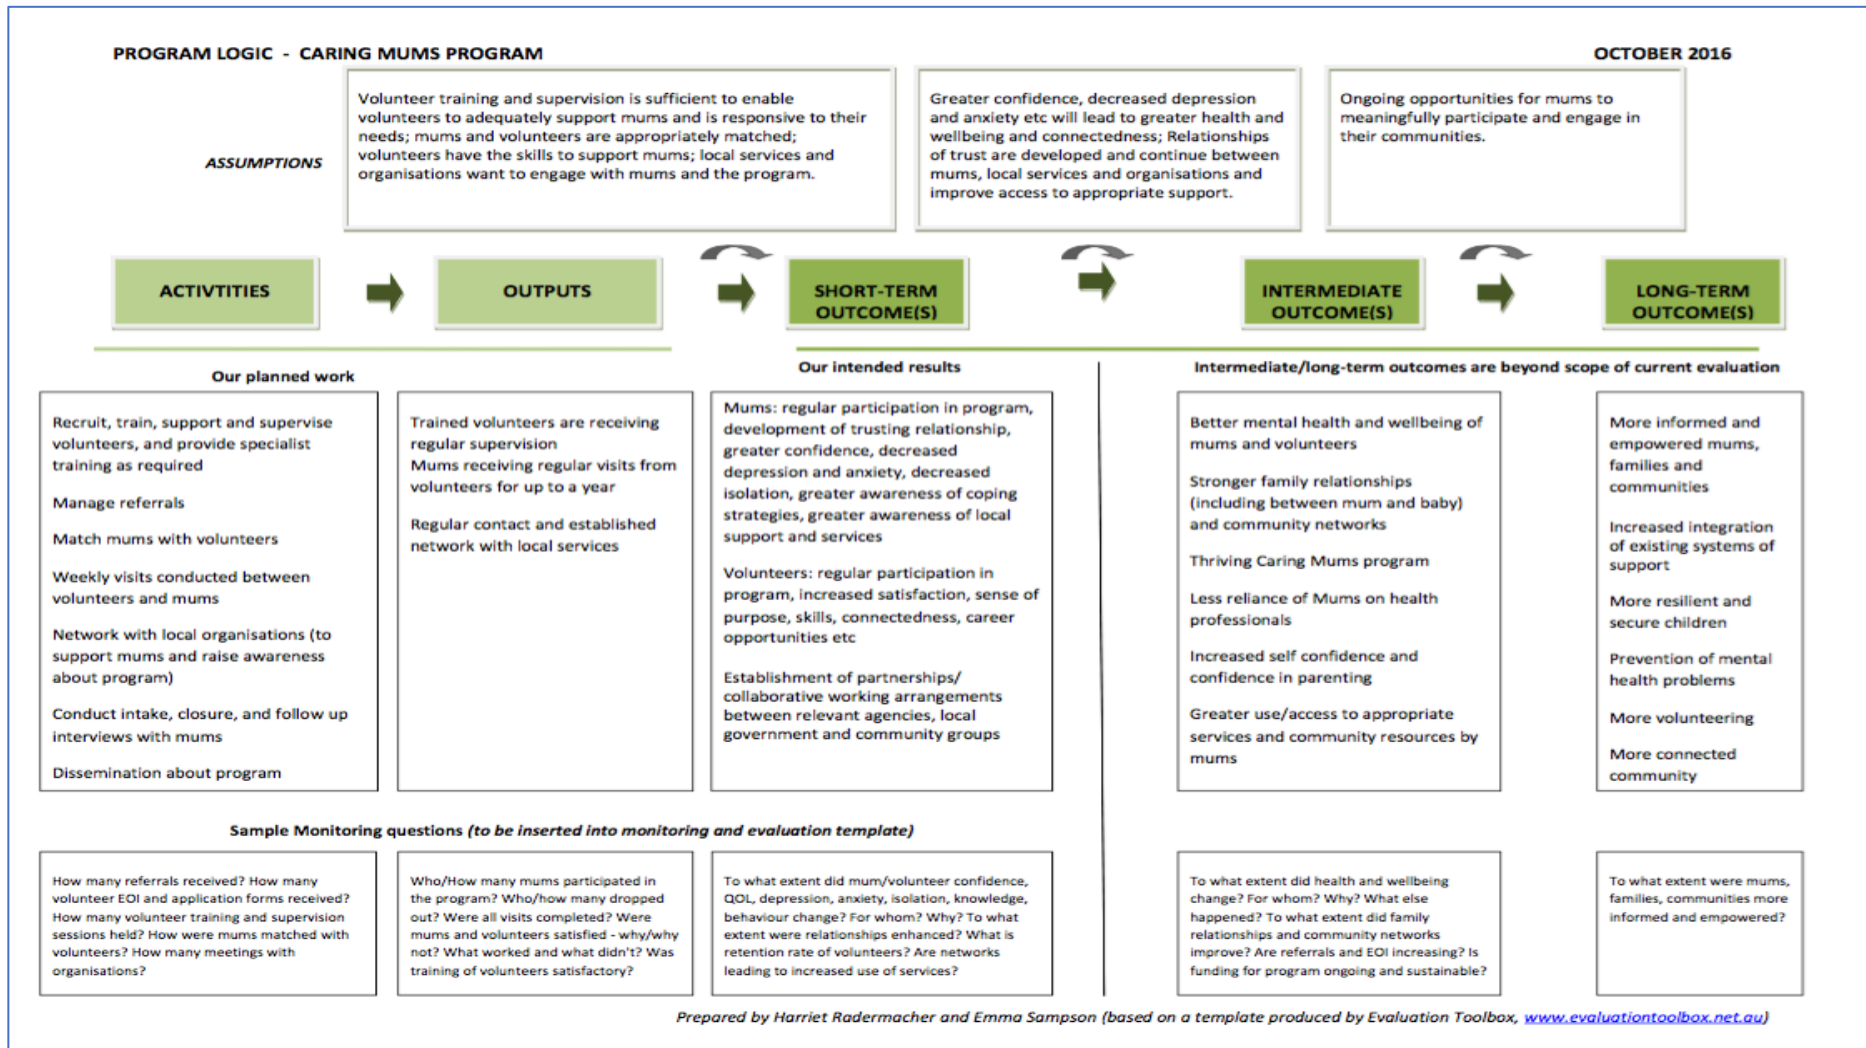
PROGRAM LOGIC - CARING MUMS PROGRAM

OCTOBER 2016

ASSUMPTIONS

Volunteer training and supervision is sufficient to enable volunteers to adequately support mums and is responsive to their needs; mums and volunteers are appropriately matched; volunteers have the skills to support mums; local services and organisations want to engage with mums and the program.

Greater confidence, decreased depression and anxiety etc will lead to greater health and wellbeing and connectedness; Relationships of trust are developed and continue between mums, local services and organisations and improve access to appropriate support.

Ongoing opportunities for mums to meaningfully participate and engage in their communities.

ACTIVTITIES

OUTPUTS

SHORT-TERM OUTCOME(S)

INTERMEDIATE OUTCOME(S)

LONG-TERM OUTCOME(S)

Our planned work

Our intended results

Intermediate/long-term outcomes are beyond scope of current evaluation

Recruit, train, support and supervise volunteers, and provide specialist training as required

Manage referrals

Match mums with volunteers

Weekly visits conducted between volunteers and mums

Network with local organisations (to support mums and raise awareness about program)

Conduct intake, closure, and follow up interviews with mums

Dissemination about program

Trained volunteers are receiving regular supervision
Mums receiving regular visits from volunteers for up to a year

Regular contact and established network with local services

Mums: regular participation in program, development of trusting relationship, greater confidence, decreased depression and anxiety, decreased isolation, greater awareness of coping strategies, greater awareness of local support and services

Volunteers: regular participation in program, increased satisfaction, sense of purpose, skills, connectedness, career opportunities etc

Establishment of partnerships/ collaborative working arrangements between relevant agencies, local government and community groups

Better mental health and wellbeing of mums and volunteers

Stronger family relationships (including between mum and baby) and community networks

Thriving Caring Mums program

Less reliance of Mums on health professionals

Increased self confidence and confidence in parenting

Greater use/access to appropriate services and community resources by mums

More informed and empowered mums, families and communities

Increased integration of existing systems of support

More resilient and secure children

Prevention of mental health problems

More volunteering

More connected community

Sample Monitoring questions (to be inserted into monitoring and evaluation template)

How many referrals received? How many volunteer EOI and application forms received? How many volunteer training and supervision sessions held? How were mums matched with volunteers? How many meetings with organisations?

Who/How many mums participated in the program? Who/how many dropped out? Were all visits completed? Were mums and volunteers satisfied - why/why not? What worked and what didn't? Was training of volunteers satisfactory?

To what extent did mum/volunteer confidence, QOL, depression, anxiety, isolation, knowledge, behaviour change? For whom? Why? To what extent were relationships enhanced? What is retention rate of volunteers? Are networks leading to increased use of services?

To what extent did health and wellbeing change? For whom? Why? What else happened? To what extent did family relationships and community networks improve? Are referrals and EOI increasing? Is funding for program ongoing and sustainable?

To what extent were mums, families, communities more informed and empowered?

Prepared by Harriet Radermacher and Emma Sampson (based on a template produced by Evaluation Toolbox, www.evaluationtoolbox.net.au)